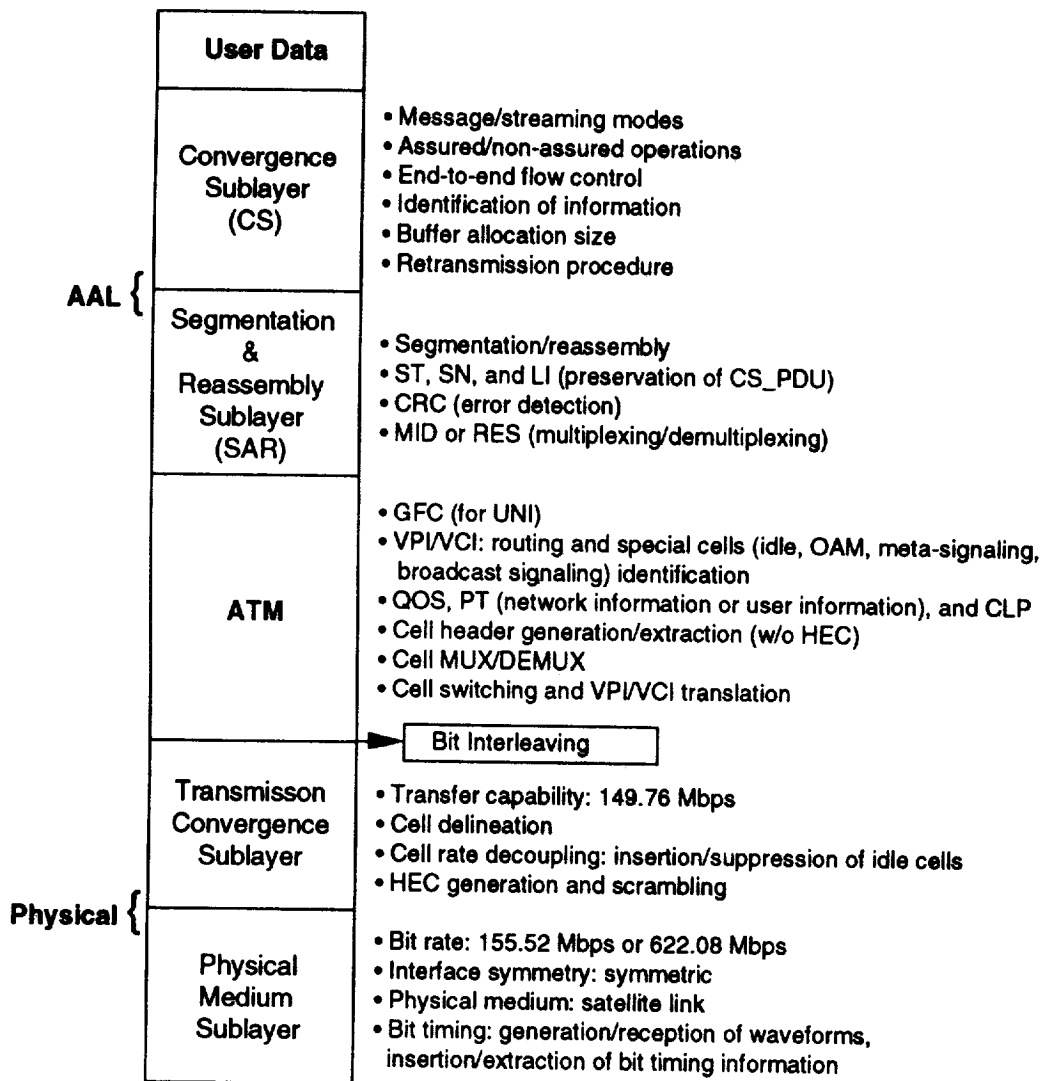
User Data

Convergence Sublayer (CS)

• Message/streaming modes
• Assured/non-assured operations
• End-to-end flow control
• Identification of information
• Buffer allocation size
• Retransmission procedure

AAL {

Segmentation & Reassembly Sublayer (SAR)

• Segmentation/reassembly
• ST, SN, and LI (preservation of CS_PDU)
• CRC (error detection)
• MID or RES (multiplexing/demultiplexing)

ATM

• GFC (for UNI)
• VPI/VCI: routing and special cells (idle, OAM, meta-signaling, broadcast signaling) identification
• QOS, PT (network information or user information), and CLP
• Cell header generation/extraction (w/o HEC)
• Cell MUX/DEMUX
• Cell switching and VPI/VCI translation

Bit Interleaving

Transmisson Convergence Sublayer

• Transfer capability: 149.76 Mbps
• Cell delineation
• Cell rate decoupling: insertion/suppression of idle cells
• HEC generation and scrambling

Physical {

Physical Medium Sublayer

• Bit rate: 155.52 Mbps or 622.08 Mbps
• Interface symmetry: symmetric
• Physical medium: satellite link
• Bit timing: generation/reception of waveforms, insertion/extraction of bit timing information